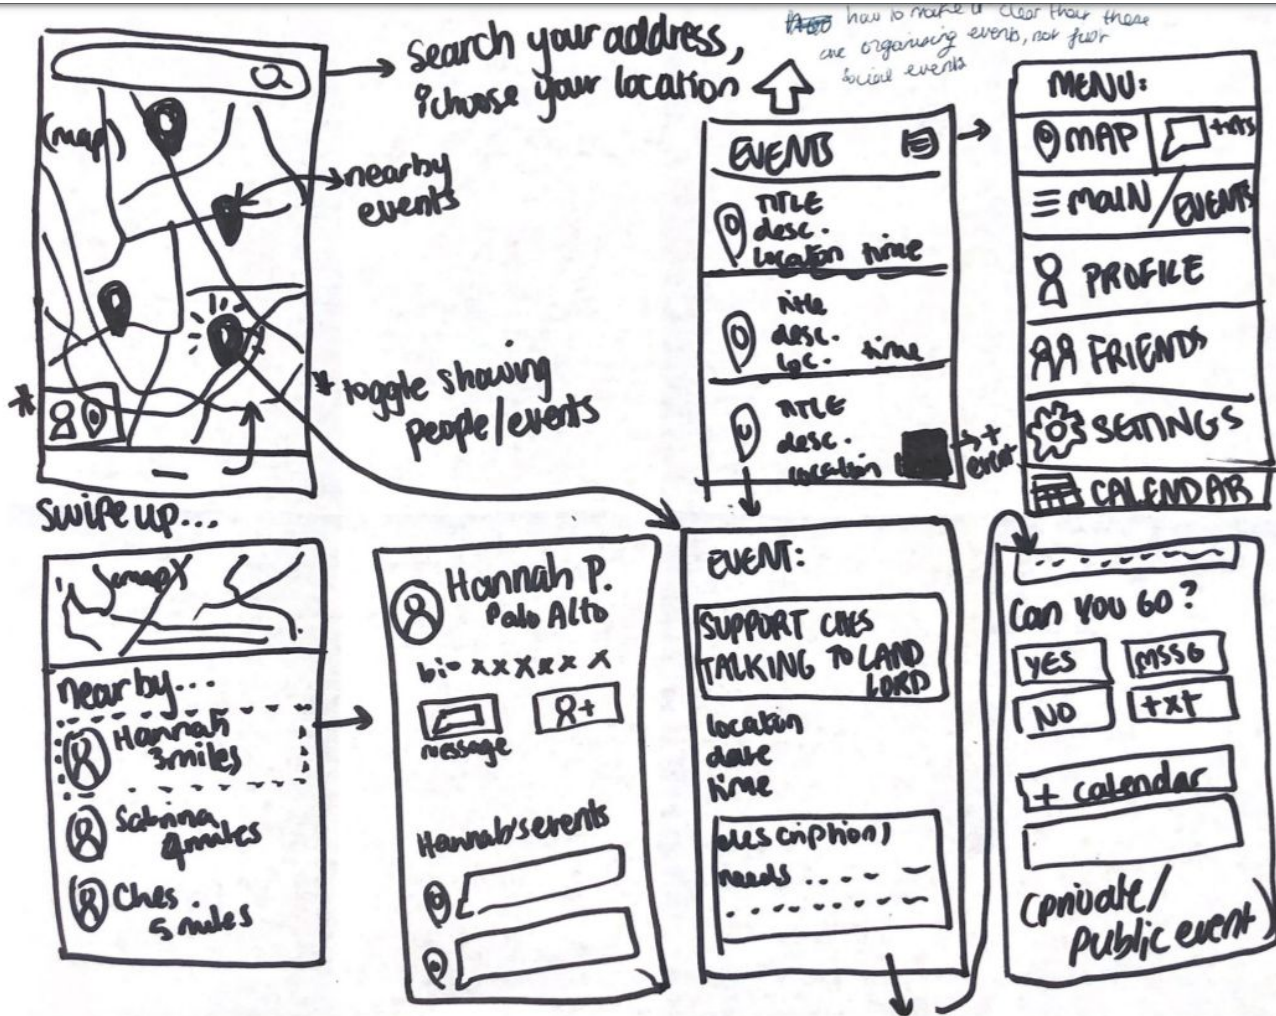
(map)

Search your address, & choose your location

nearby events

* toggle showing people/events

*

swipe up...

how to make it clear that these are organizing events, not just social events

EVENTS

TITLE desc. location time

title desc. loc. time

TITLE desc. location

+ event

MENU:

MAP

+ txts

MAIN/EVENTS

PROFILE

FRIENDS

SETTINGS

CALENDAR

nearby...

Hannah 3miles

Sabina 4miles

Ches 5miles

Hannah P. Palo Alto

bio xxxxxx

message

Hannah's events

EVENT:

SUPPORT CHES TALKING TO LAND LORD

location
date
time

(description)
needs ....

Can you GO?

YES

MSSG

NO

txt

+ calendar

(private/ public event